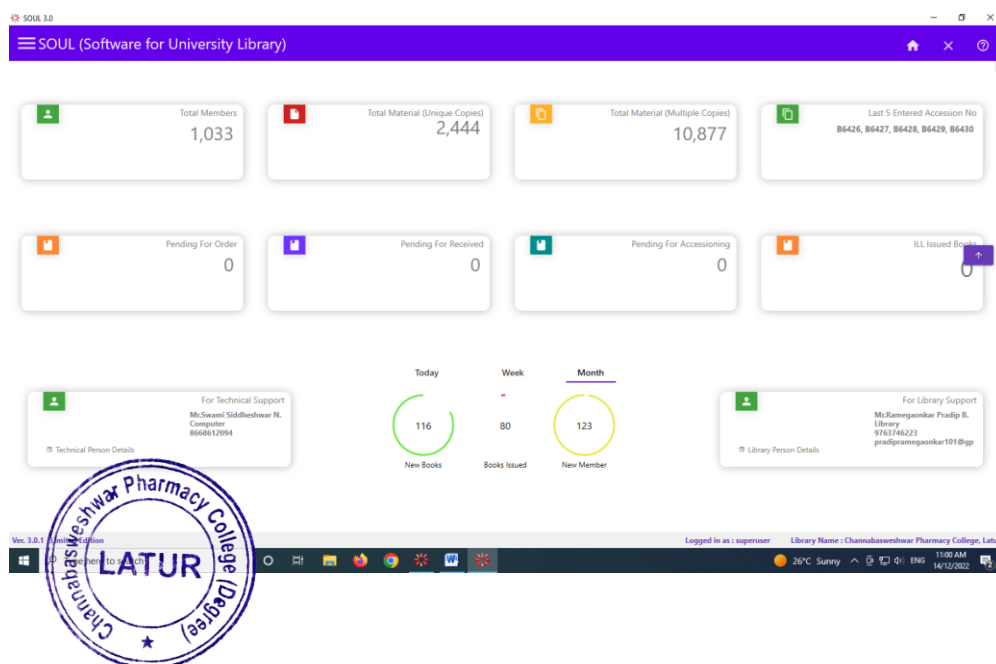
SOUL 3.0

SOUL (Software for University Library)

Total Members
1,033

Total Material (Unique Copies)
2,444

Total Material (Multiple Copies)
10,877

Last 5 Entered Accession No
B6426, B6427, B6428, B6429, B6430

Pending For Order
0

Pending For Received
0

Pending For Accessioning
0

ILL Issued Books
0

Today Week Month

For Technical Support
Mr.Swami Siddheshwar N.
Computer
8668612094
Technical Person Details

116
New Books

80
Books Issued

123
New Member

For Library Support
Mr.Ramegaonkar Pradip B.
Library
9763746223
pradipramegaonkar101@gp
Library Person Details

Ver. 3.0.1 Limited Edition

Logged in as : superuser Library Name : Channabasweshwar Pharmacy College, Latu

here to search

26°C Sunny ENG 11:00 AM 14/12/2022

Channabasweshwar Pharmacy College (Degree)
LATUR